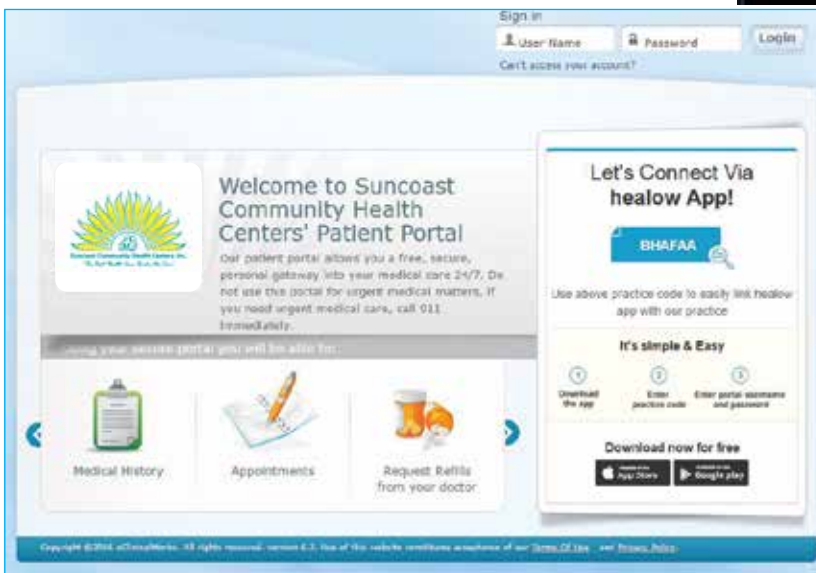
Sign in

User Name

Password

Login

Can't access your account?

Suncoast Community Health Centers, Inc.

Welcome to Suncoast Community Health Centers' Patient Portal

Our patient portal allows you a free, secure, personal gateway into your medical care 24/7. Do not use this portal for urgent medical matters. If you need urgent medical care, call 911 immediately.

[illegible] your secure portal you will be able to:

Medical History

Appointments

Request Refills from your doctor

Let's Connect Via healow App!

BHAFAA

Use above practice code to easily link healow app with our practice

It's simple & Easy

1 Download the app

2 Enter practice code

3 Enter portal username and password

Download now for free

App Store

Google play

Copyright ©2016 eClinicalWorks. All rights reserved. version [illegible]. Use of this website constitutes acceptance of our Terms Of Use and Privacy Policy.